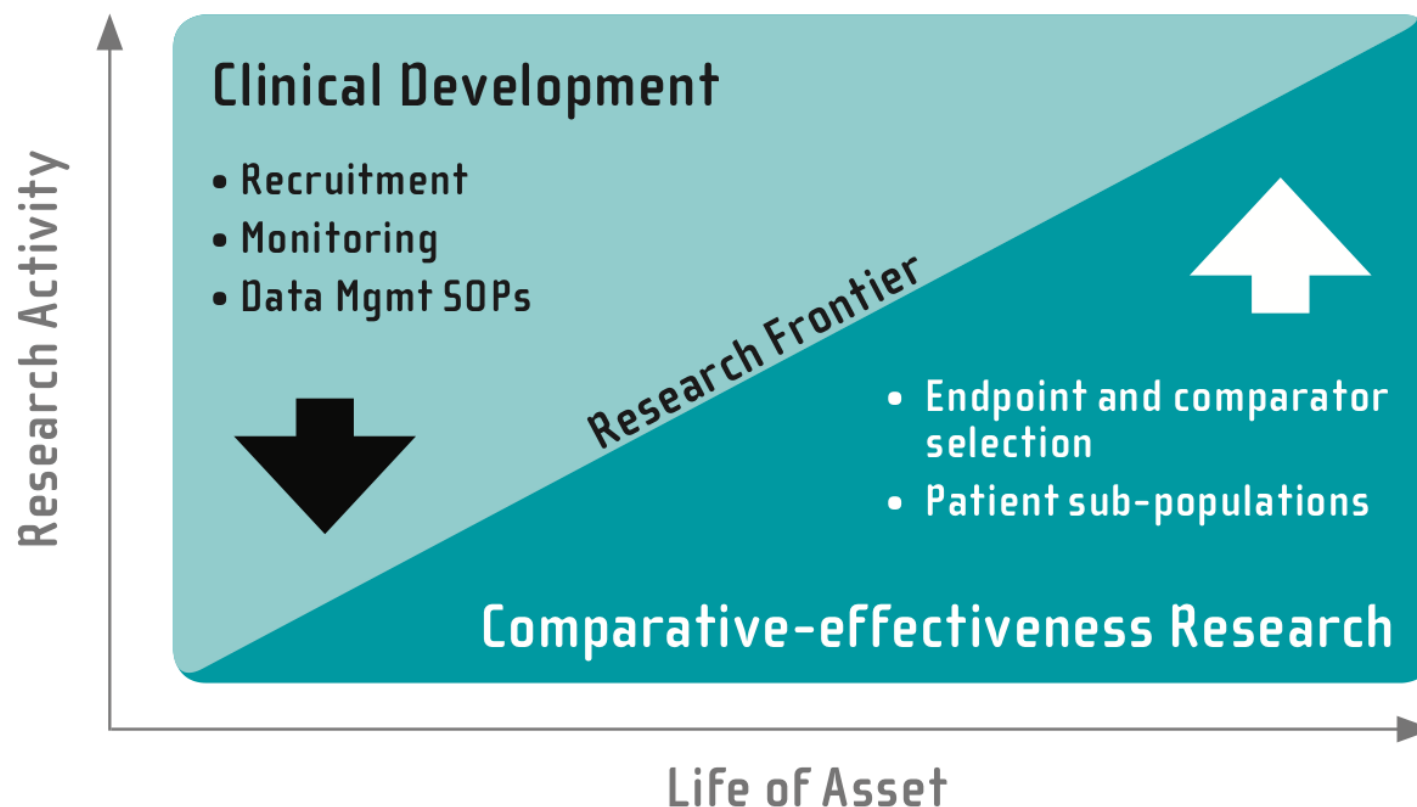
Research Activity

Clinical Development

• Recruitment
• Monitoring
• Data Mgmt SOPs

Research Frontier

• Endpoint and comparator selection
• Patient sub-populations

Comparative-effectiveness Research

Life of Asset